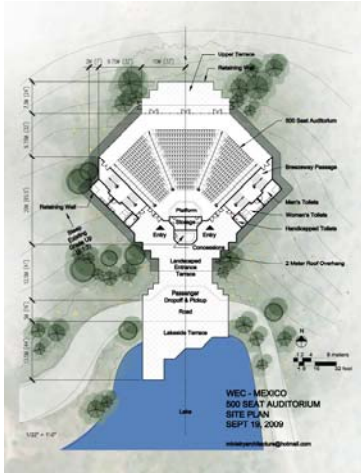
Upper Terrace
Retaining Wall
500 Seat Auditorium
Breezeway Passage
Men's Toilets
Women's Toilets
Handicapped Toilets
Retaining Wall
Platform
Storage
Entry
Entry
Concessions
Landscaped Entrance Terrace
2 Meter Roof Overhang
Passenger Dropoff & Pickup
Road
Lakeside Terrace
Lake
N
8 meters
20 feet
WEC - MEXICO
500 SEAT AUDITORIUM
SITE PLAN
SEPT 19, 2009
1/32" = 1'-0"
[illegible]@hotmail.com